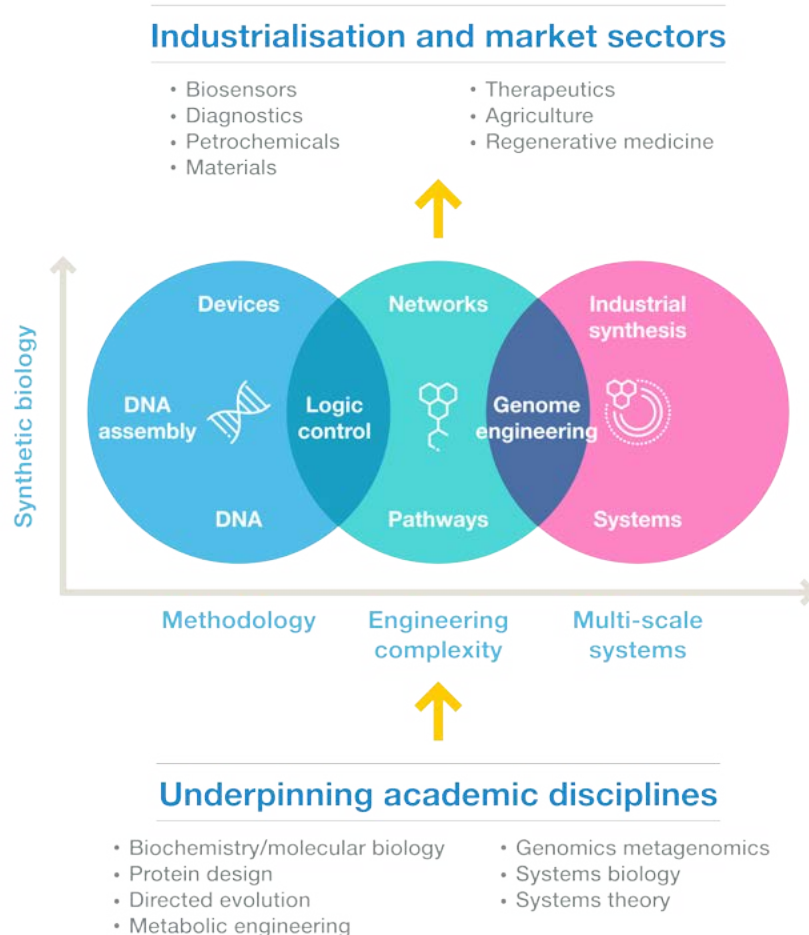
Industrialisation and market sectors

• Biosensors
• Diagnostics
• Petrochemicals
• Materials

• Therapeutics
• Agriculture
• Regenerative medicine

Synthetic biology

Devices
DNA assembly
DNA
Logic control
Networks
Pathways
Genome engineering
Industrial synthesis
Systems

Methodology
Engineering complexity
Multi-scale systems

Underpinning academic disciplines

• Biochemistry/molecular biology
• Protein design
• Directed evolution
• Metabolic engineering

• Genomics metagenomics
• Systems biology
• Systems theory